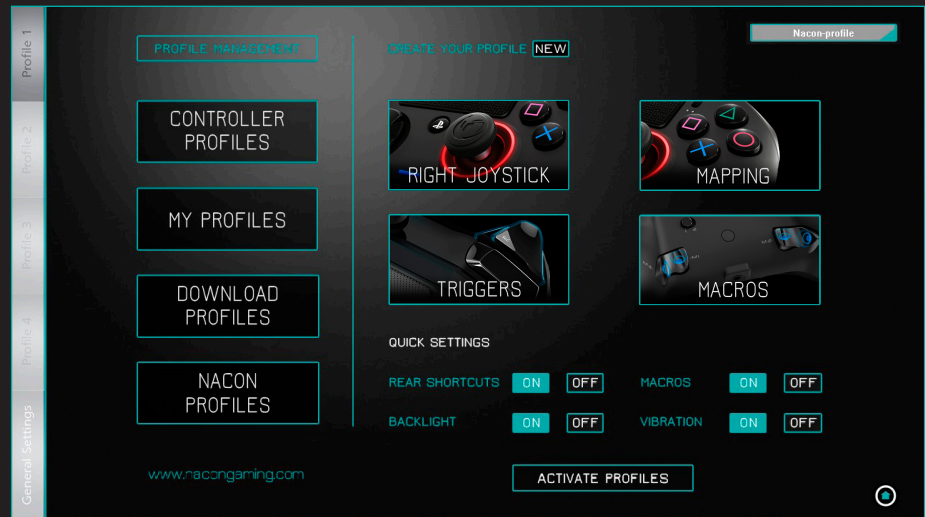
Profile 1
Profile 2
Profile 3
Profile 4
General Settings

PROFILE MANAGEMENT

CONTROLLER PROFILES

MY PROFILES

DOWNLOAD PROFILES

NACON PROFILES

www.nacongaming.com

CREATE YOUR PROFILE NEW

Nacon-profile

RIGHT JOYSTICK

MAPPING

TRIGGERS

MACROS

QUICK SETTINGS

REAR SHORTCUTS ON OFF

MACROS ON OFF

BACKLIGHT ON OFF

VIBRATION ON OFF

ACTIVATE PROFILES